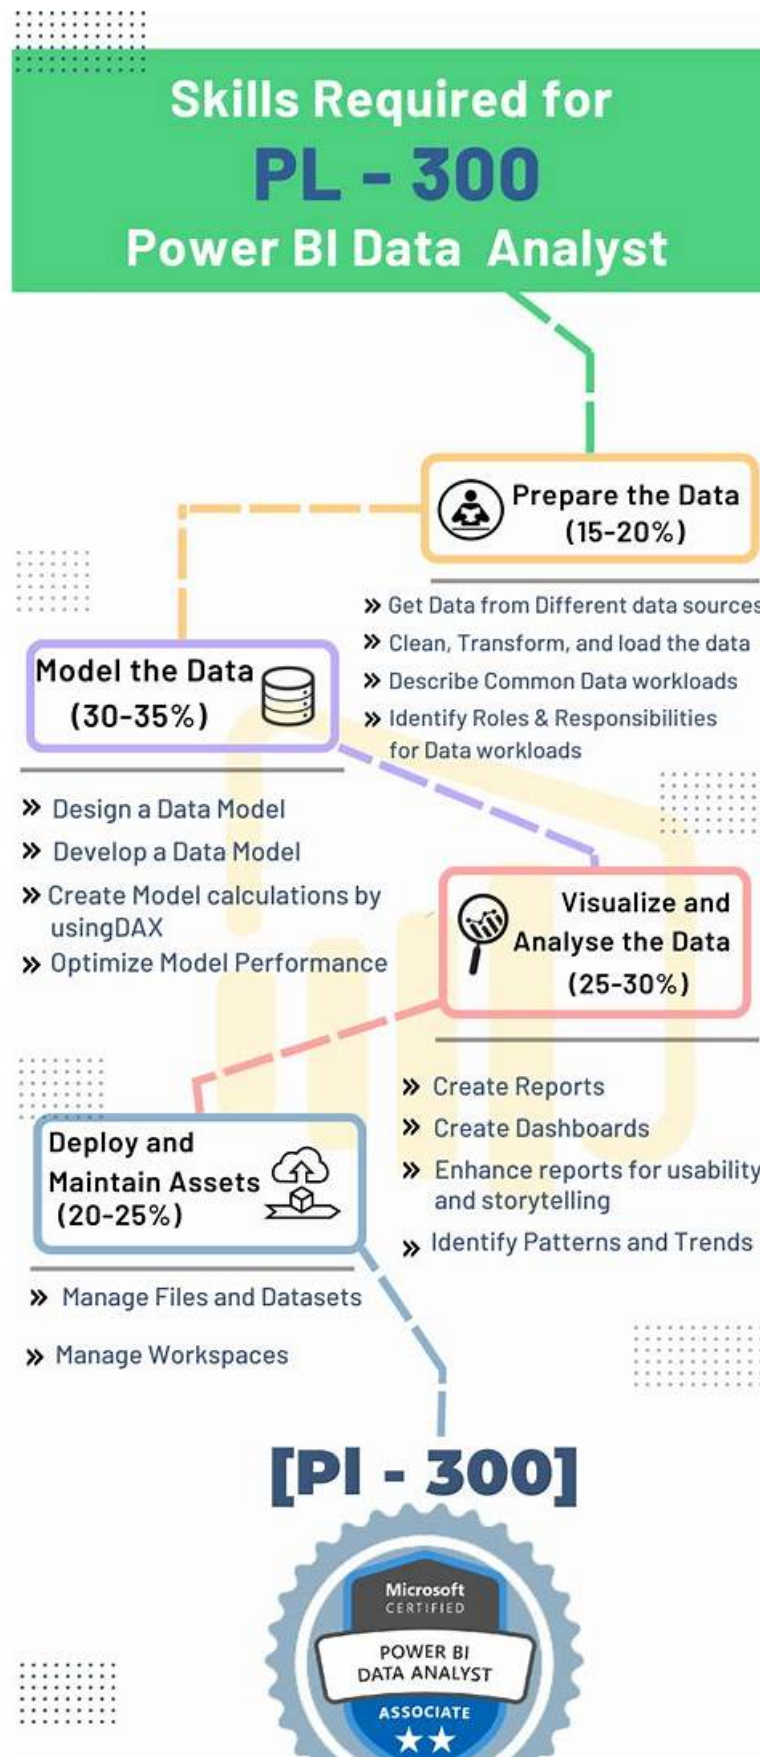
Skills Required for
PL - 300
Power BI Data Analyst

Prepare the Data
(15-20%)

» Get Data from Different data sources
» Clean, Transform, and load the data
» Describe Common Data workloads
» Identify Roles & Responsibilities for Data workloads

Model the Data
(30-35%)

» Design a Data Model
» Develop a Data Model
» Create Model calculations by usingDAX
» Optimize Model Performance

Visualize and Analyse the Data
(25-30%)

» Create Reports
» Create Dashboards
» Enhance reports for usability and storytelling
» Identify Patterns and Trends

Deploy and Maintain Assets
(20-25%)

» Manage Files and Datasets
» Manage Workspaces

[Pl - 300]

Microsoft
CERTIFIED
POWER BI
DATA ANALYST
ASSOCIATE